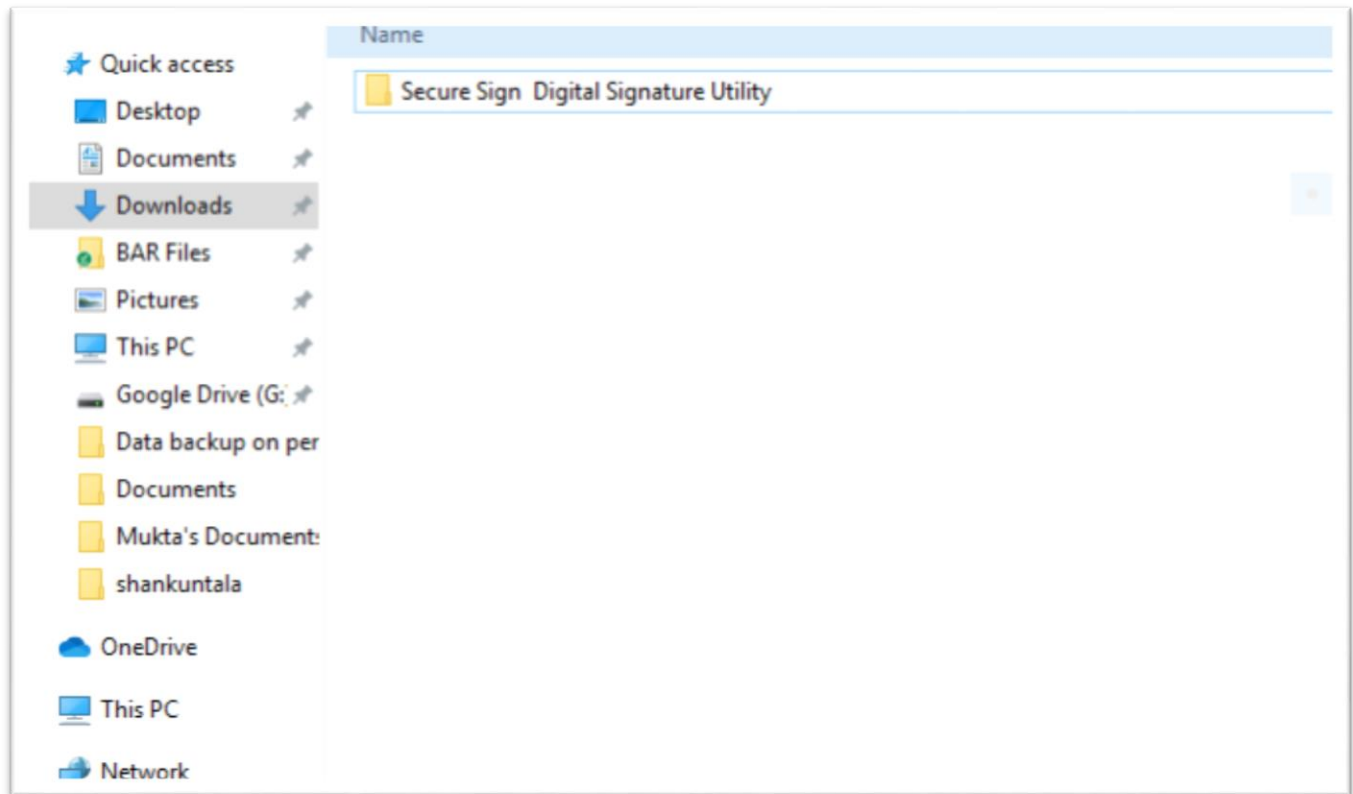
Quick access
Desktop
Documents
Downloads
BAR Files
Pictures
This PC
Google Drive (G:
Data backup on per
Documents
Mukta's Document:
shankuntala
OneDrive
This PC
Network

Name
Secure Sign  Digital Signature Utility